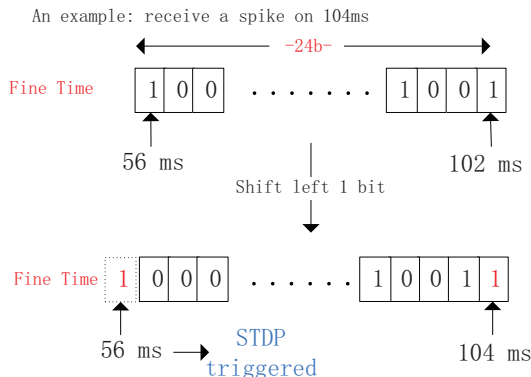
An example: receive a spike on 104ms

-24b-

Fine Time

| 1 | 0 | 0 | ....... | 1 | 0 | 0 | 1 |
|---|---|---|---|---|---|---|---|

56 ms

102 ms

Shift left 1 bit

Fine Time

| 1 | 0 | 0 | 0 | ....... | 1 | 0 | 0 | 1 | 1 |
|---|---|---|---|---|---|---|---|---|---|

56 ms

STDP triggered

104 ms